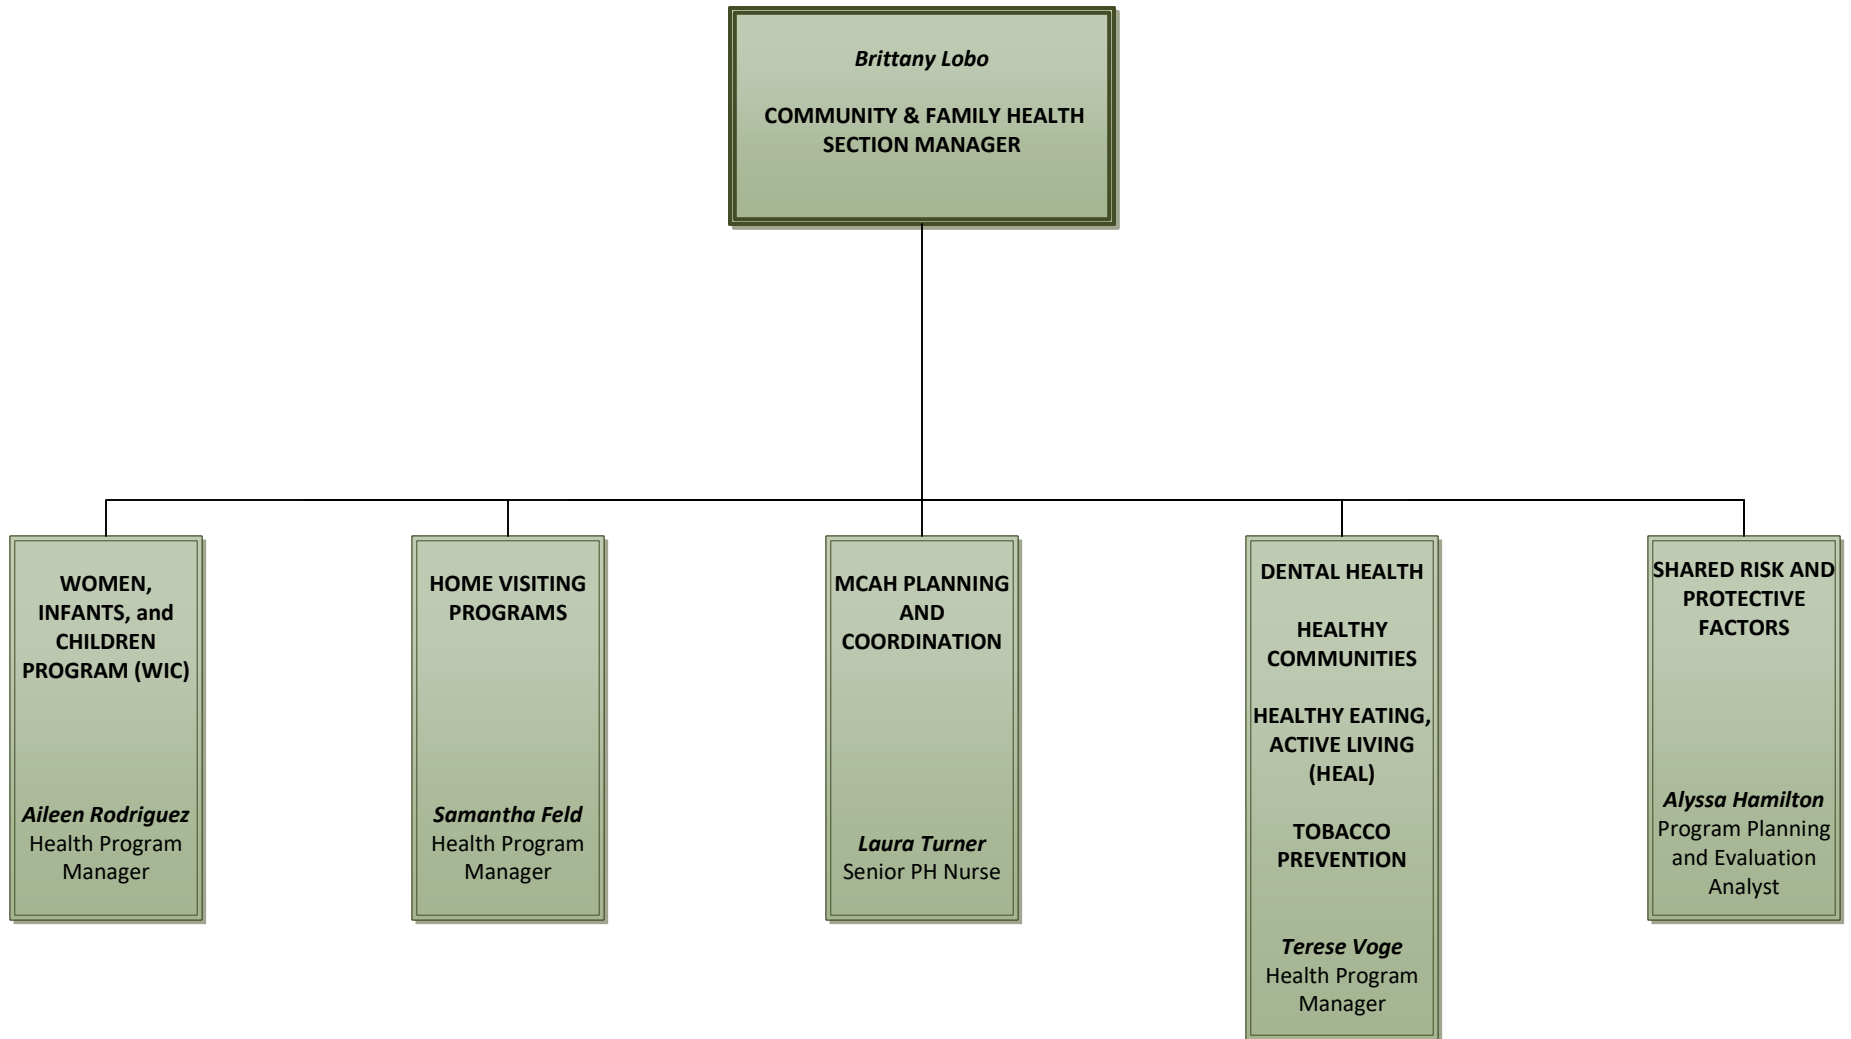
Brittany Lobo

COMMUNITY & FAMILY HEALTH SECTION MANAGER

WOMEN, INFANTS, and CHILDREN PROGRAM (WIC)

Aileen Rodriguez
Health Program Manager

HOME VISITING PROGRAMS

Samantha Feld
Health Program Manager

MCAH PLANNING AND COORDINATION

Laura Turner
Senior PH Nurse

DENTAL HEALTH

HEALTHY COMMUNITIES

HEALTHY EATING, ACTIVE LIVING (HEAL)

TOBACCO PREVENTION

Terese Voge
Health Program Manager

SHARED RISK AND PROTECTIVE FACTORS

Alyssa Hamilton
Program Planning and Evaluation Analyst